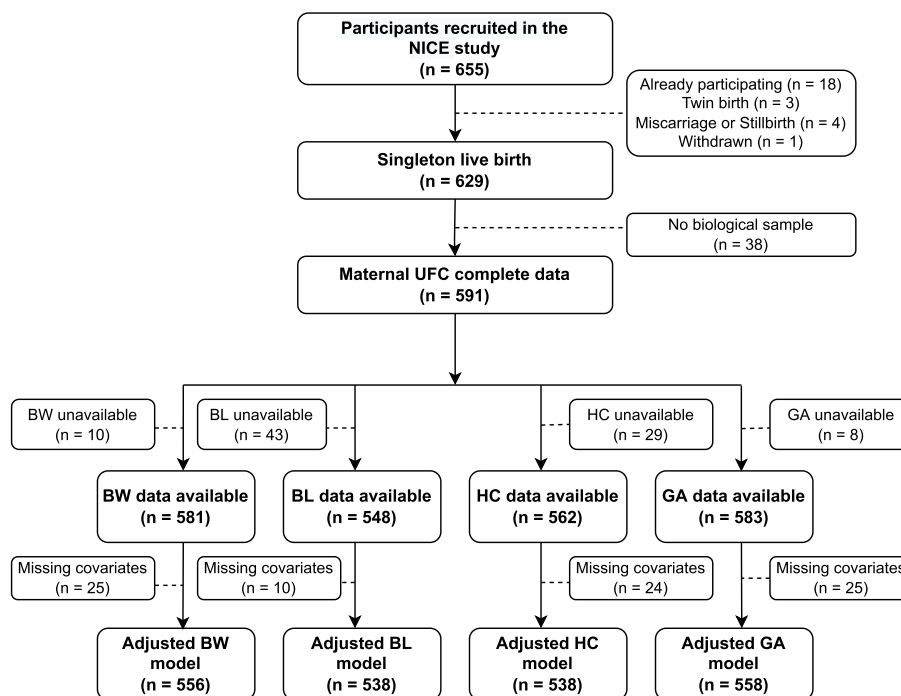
**Participants recruited in the NICE study (n = 655)**

Already participating (n = 18)
Twin birth (n = 3)
Miscarriage or Stillbirth (n = 4)
Withdrawn (n = 1)

**Singleton live birth (n = 629)**

No biological sample (n = 38)

**Maternal UFC complete data (n = 591)**

BW unavailable (n = 10)

BL unavailable (n = 43)

HC unavailable (n = 29)

GA unavailable (n = 8)

**BW data available (n = 581)**

**BL data available (n = 548)**

**HC data available (n = 562)**

**GA data available (n = 583)**

Missing covariates (n = 25)

Missing covariates (n = 10)

Missing covariates (n = 24)

Missing covariates (n = 25)

**Adjusted BW model (n = 556)**

**Adjusted BL model (n = 538)**

**Adjusted HC model (n = 538)**

**Adjusted GA model (n = 558)**